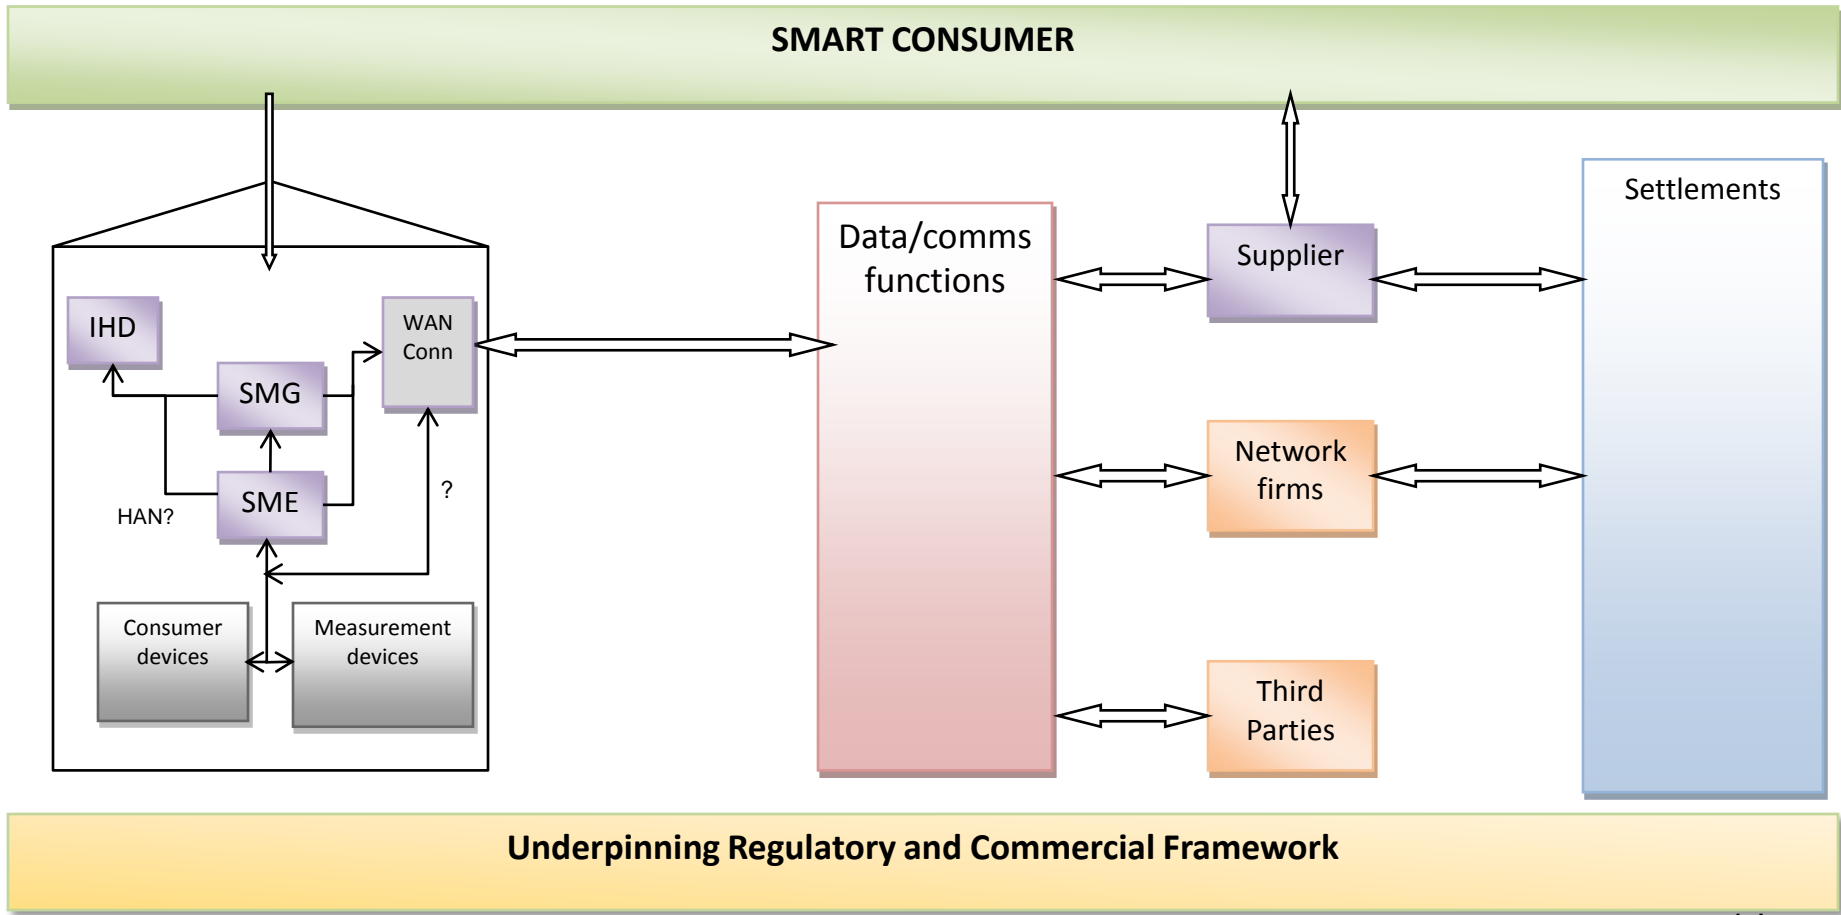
SMART CONSUMER

IHD

SMG

WAN Conn

SME

HAN?

?

Consumer devices

Measurement devices

Data/comms functions

Supplier

Network firms

Third Parties

Settlements

Underpinning Regulatory and Commercial Framework